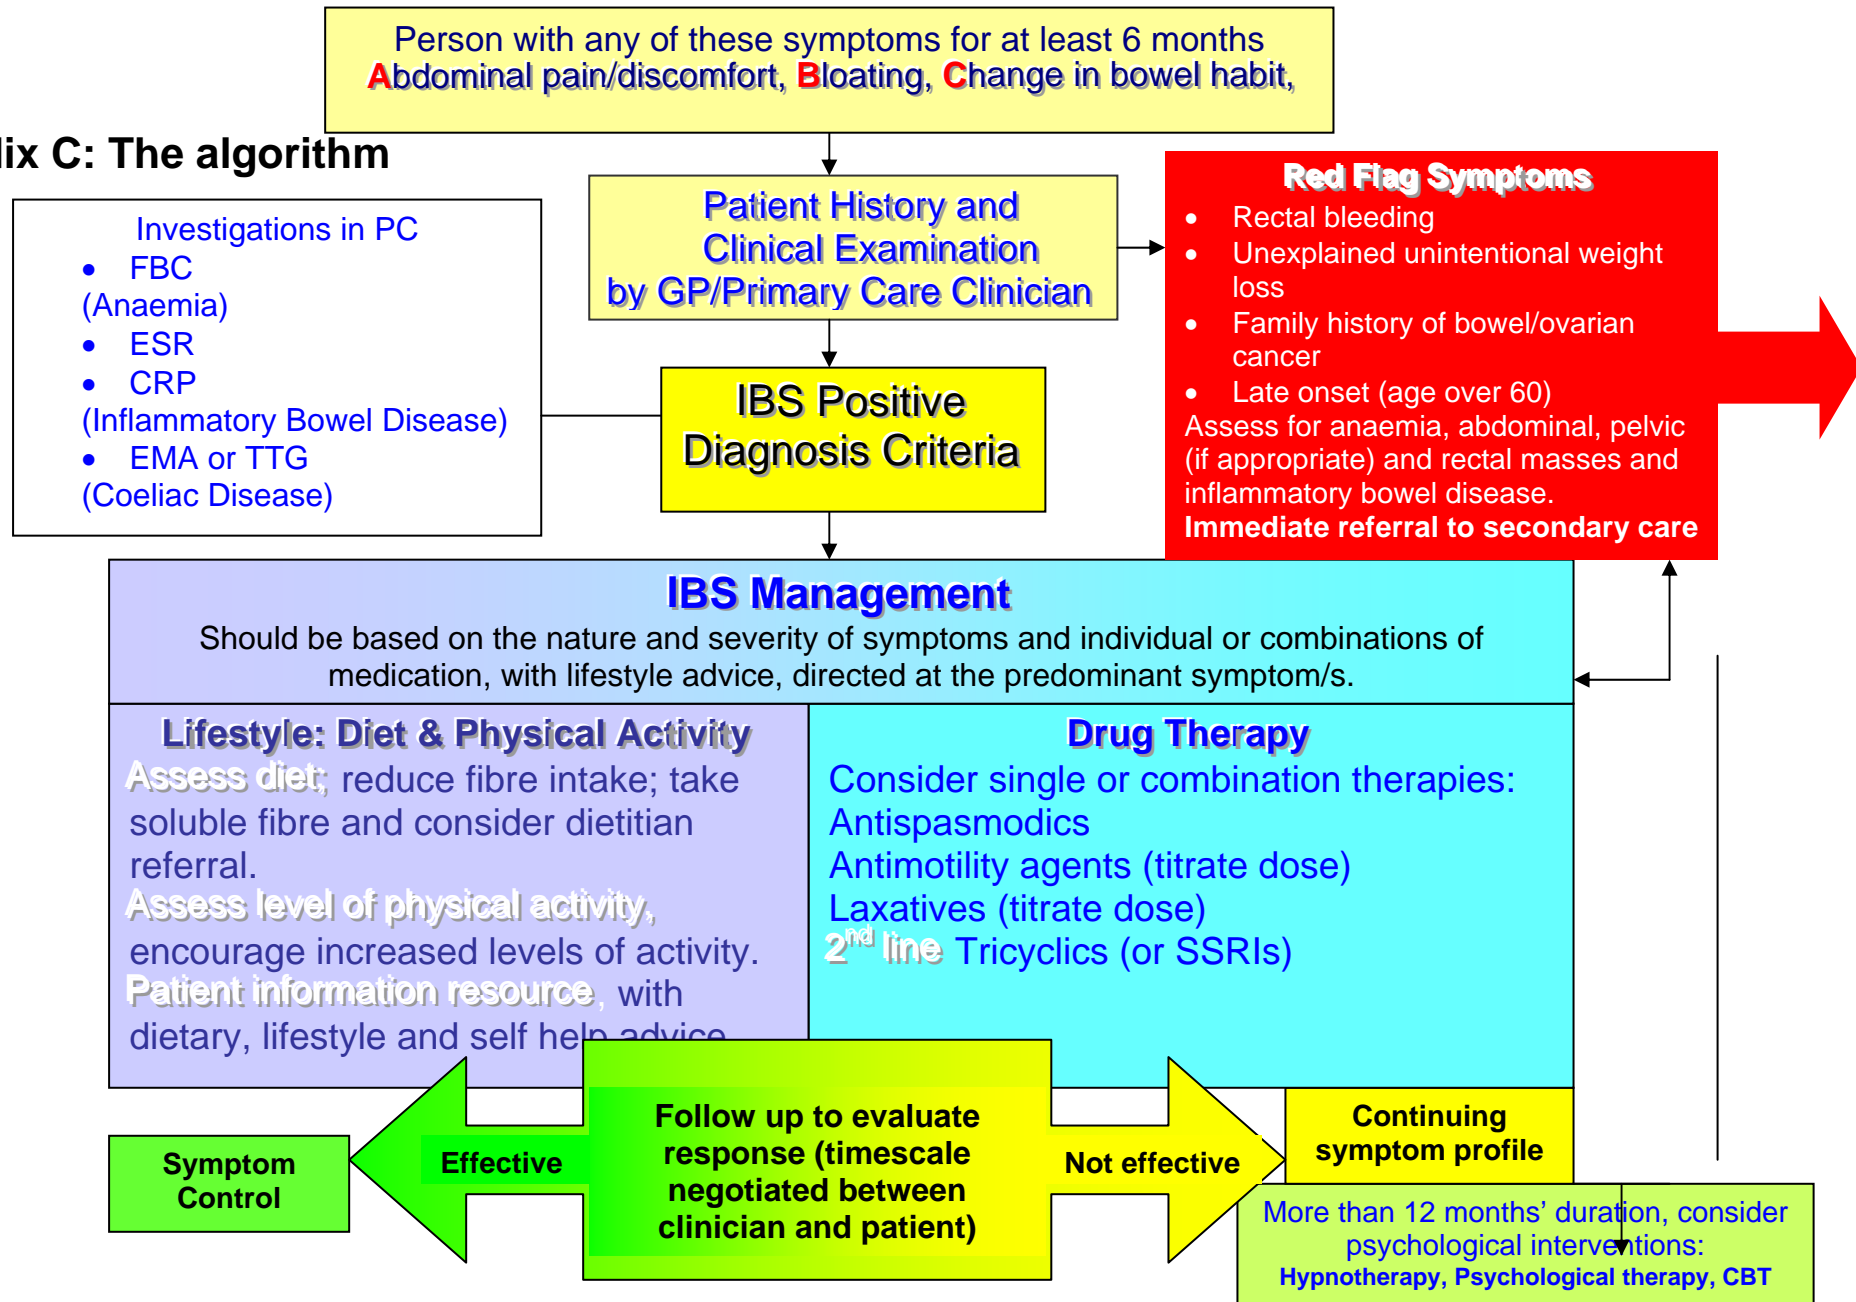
Person with any of these symptoms for at least 6 months
Abdominal pain/discomfort, Bloating, Change in bowel habit,

ix C: The algorithm

Investigations in PC
• FBC (Anaemia)
• ESR
• CRP (Inflammatory Bowel Disease)
• EMA or TTG (Coeliac Disease)

Patient History and Clinical Examination by GP/Primary Care Clinician

IBS Positive Diagnosis Criteria

Red Flag Symptoms
• Rectal bleeding
• Unexplained unintentional weight loss
• Family history of bowel/ovarian cancer
• Late onset (age over 60)
Assess for anaemia, abdominal, pelvic (if appropriate) and rectal masses and inflammatory bowel disease.
Immediate referral to secondary care

IBS Management
Should be based on the nature and severity of symptoms and individual or combinations of medication, with lifestyle advice, directed at the predominant symptom/s.

Lifestyle: Diet & Physical Activity
Assess diet; reduce fibre intake; take soluble fibre and consider dietitian referral.
Assess level of physical activity, encourage increased levels of activity.
Patient information resource, with dietary, lifestyle and self help advice

Drug Therapy
Consider single or combination therapies:
Antispasmodics
Antimotility agents (titrate dose)
Laxatives (titrate dose)
$2^{nd}$ line Tricyclics (or SSRIs)

Symptom Control

Effective

Follow up to evaluate response (timescale negotiated between clinician and patient)

Not effective

Continuing symptom profile

More than 12 months' duration, consider psychological interventions:
Hypnotherapy, Psychological therapy, CBT